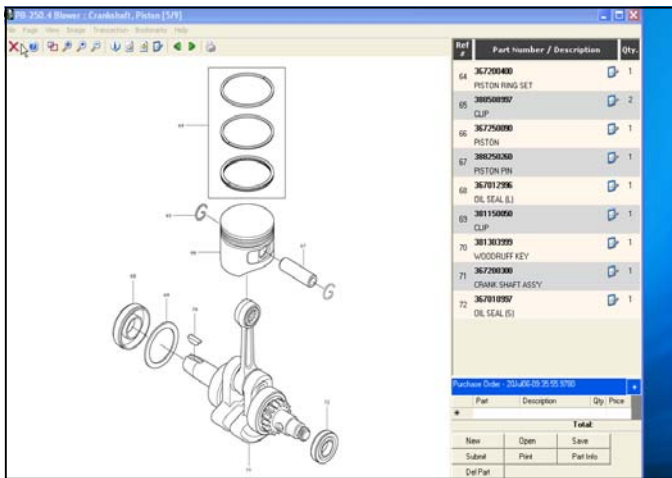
PB 250.4 Blower : Crankshaft, Piston [5/9]

File Page View Image Transaction Bookmarks Help

| Ref # | Part Number / Description | Qty. |
|---|---|---|
| 64 | 367200400 PISTON RING SET | 1 |
| 65 | 380500997 CLIP | 2 |
| 66 | 367250090 PISTON | 1 |
| 67 | 388250260 PISTON PIN | 1 |
| 68 | 367012996 OIL SEAL (L) | 1 |
| 69 | 381150050 CLIP | 1 |
| 70 | 381303999 WOODRUFF KEY | 1 |
| 71 | 367200300 CRANK SHAFT ASS'Y | 1 |
| 72 | 367010997 OIL SEAL (S) | 1 |

Purchase Order - 20Jul06-09:35:55.9780

| Part | Description | Qty. | Price |
|---|---|---|---|
| * | | | |

Total:

New Open Save
Submit Print Part Info
Del Part

64
65
66
67
68
69
70
71
72